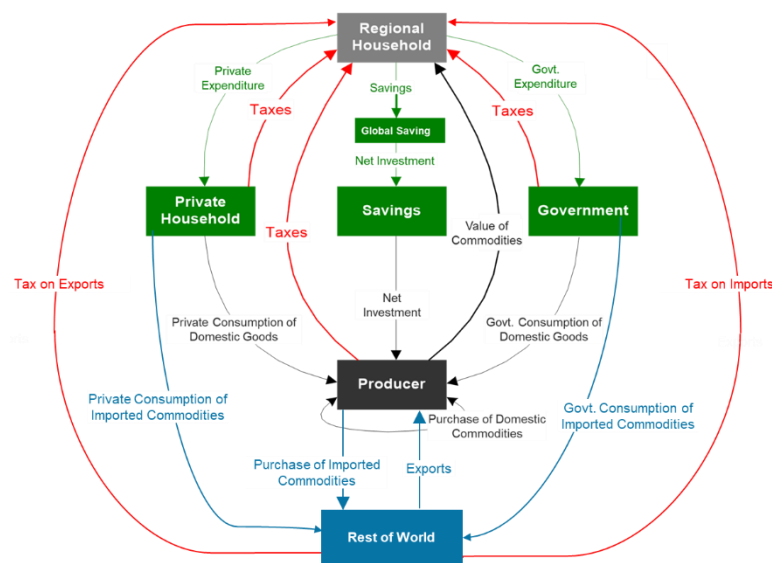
Regional Household

Private Expenditure

Taxes

Savings

Global Saving

Net Investment

Taxes

Govt. Expenditure

Private Household

Savings

Government

Taxes

Value of Commodities

Tax on Exports

Tax on Imports

Net Investment

Private Consumption of Domestic Goods

Govt. Consumption of Domestic Goods

Producer

Private Consumption of Imported Commodities

Purchase of Domestic Commodities

Govt. Consumption of Imported Commodities

Purchase of Imported Commodities

Exports

Rest of World